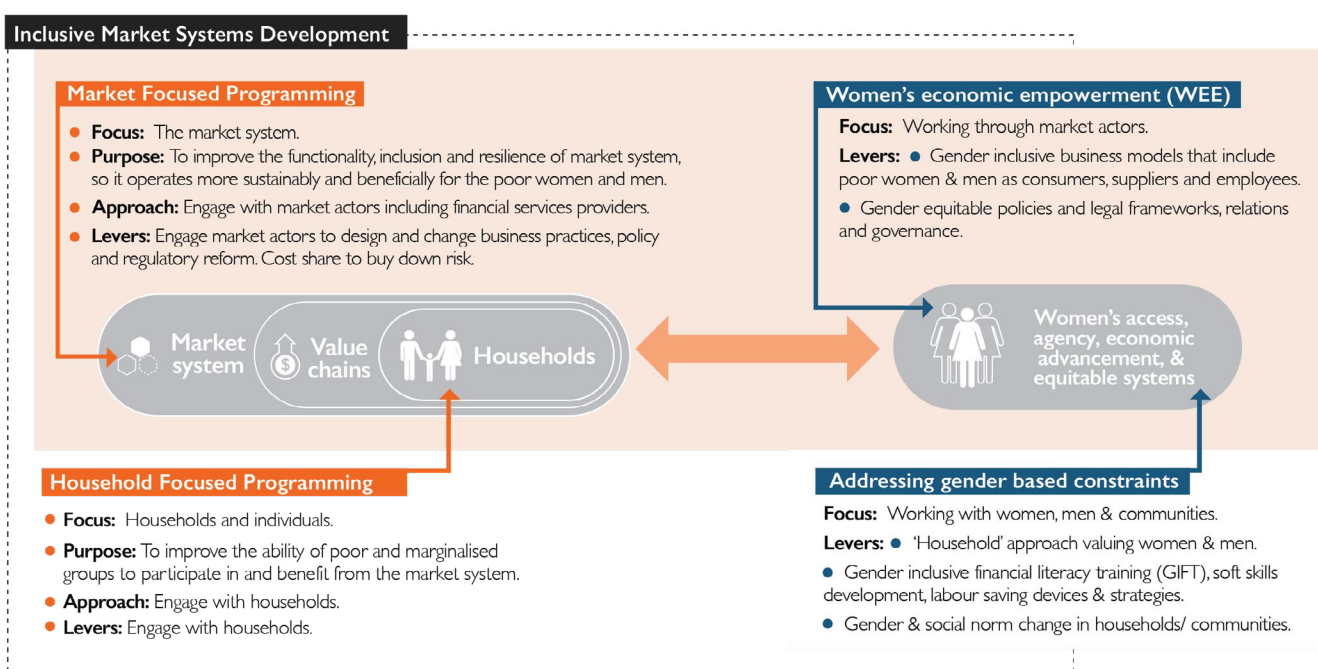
Inclusive Market Systems Development

Market Focused Programming

● Focus: The market system.
● Purpose: To improve the functionality, inclusion and resilience of market system, so it operates more sustainably and beneficially for the poor women and men.
● Approach: Engage with market actors including financial services providers.
● Levers: Engage market actors to design and change business practices, policy and regulatory reform. Cost share to buy down risk.

Market system

Value chains

Households

Women's economic empowerment (WEE)

Focus: Working through market actors.

Levers: ● Gender inclusive business models that include poor women & men as consumers, suppliers and employees.

● Gender equitable policies and legal frameworks, relations and governance.

Women's access, agency, economic advancement, & equitable systems

Household Focused Programming

● Focus: Households and individuals.
● Purpose: To improve the ability of poor and marginalised groups to participate in and benefit from the market system.
● Approach: Engage with households.
● Levers: Engage with households.

Addressing gender based constraints

Focus: Working with women, men & communities.

Levers: ● 'Household' approach valuing women & men.

● Gender inclusive financial literacy training (GIFT), soft skills development, labour saving devices & strategies.

● Gender & social norm change in households/ communities.